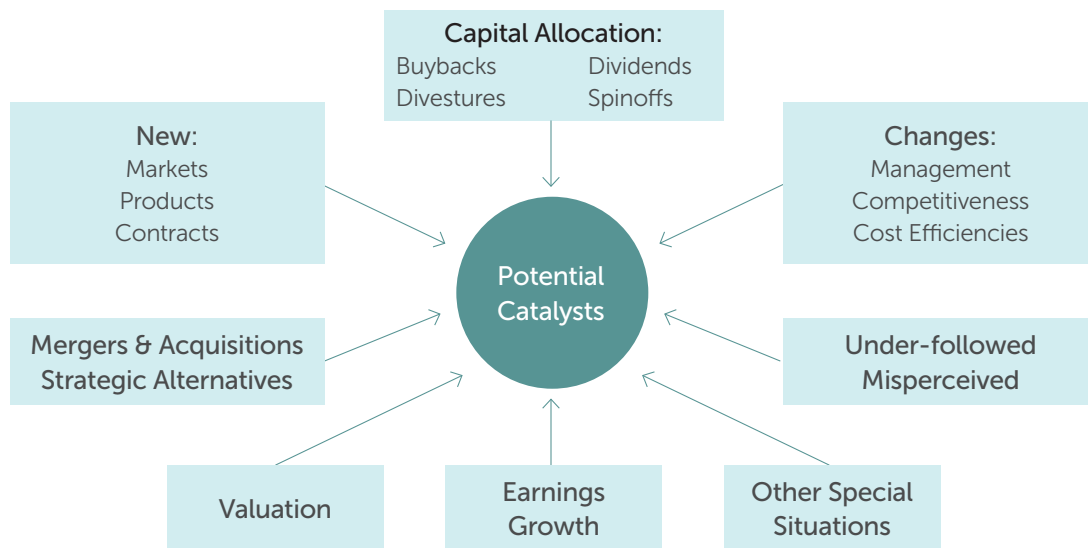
Capital Allocation:
Buybacks Dividends
Divestures Spinoffs

New:
Markets
Products
Contracts

Changes:
Management
Competitiveness
Cost Efficiencies

Potential Catalysts

Mergers & Acquisitions
Strategic Alternatives

Under-followed
Misperceived

Valuation

Earnings Growth

Other Special Situations